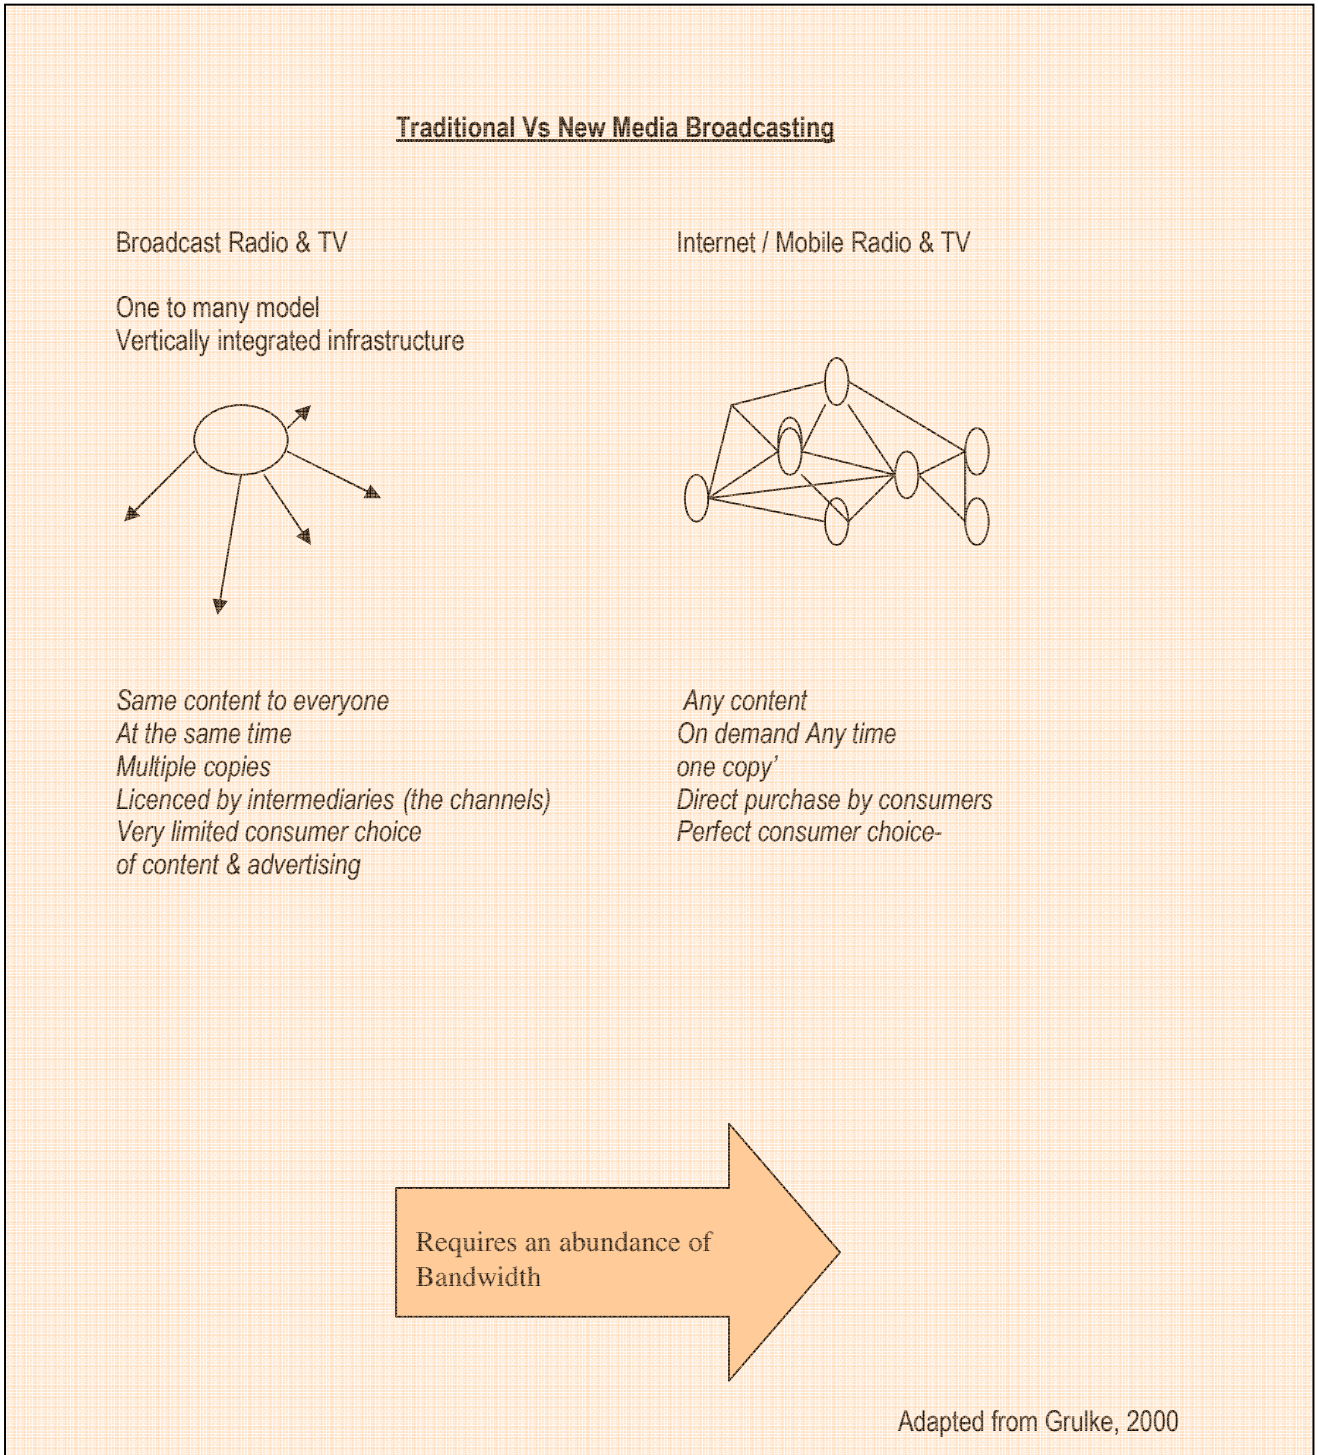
Traditional Vs New Media Broadcasting

Broadcast Radio & TV

One to many model
Vertically integrated infrastructure

Same content to everyone
At the same time
Multiple copies
Licenced by intermediaries (the channels)
Very limited consumer choice
of content & advertising

Internet / Mobile Radio & TV

Any content
On demand Any time
one copy'
Direct purchase by consumers
Perfect consumer choice-

Requires an abundance of Bandwidth

Adapted from Grulke, 2000